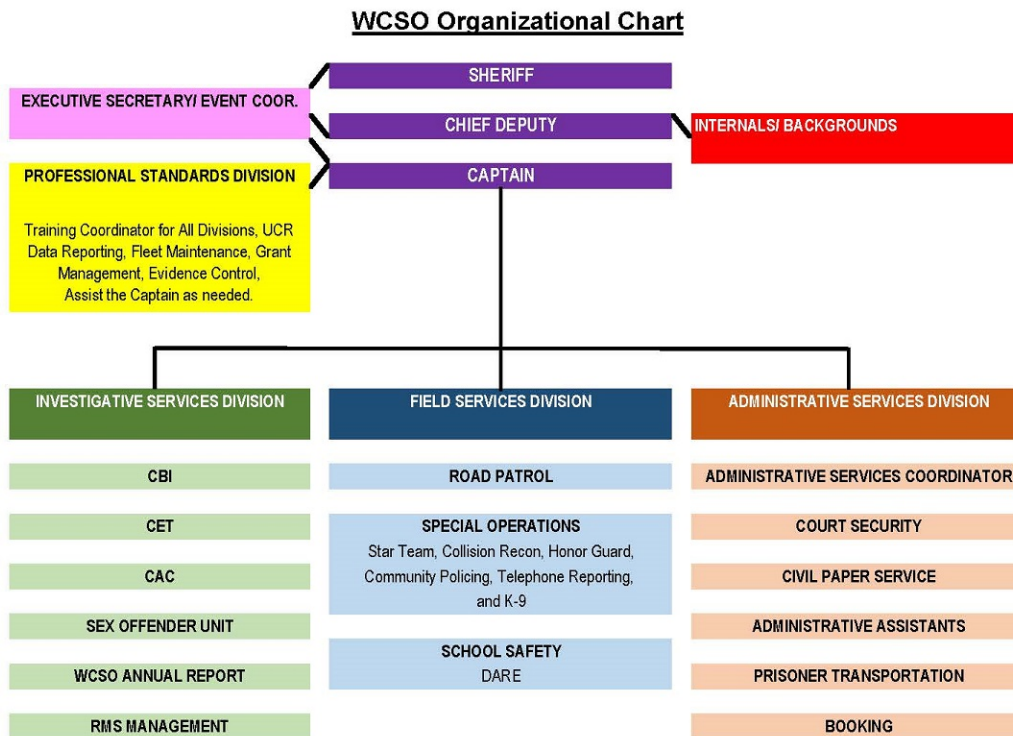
WCSO Organizational Chart

SHERIFF

EXECUTIVE SECRETARY/ EVENT COOR.

CHIEF DEPUTY

INTERNALS/ BACKGROUNDS

PROFESSIONAL STANDARDS DIVISION

Training Coordinator for All Divisions, UCR Data Reporting, Fleet Maintenance, Grant Management, Evidence Control, Assist the Captain as needed.

CAPTAIN

INVESTIGATIVE SERVICES DIVISION

CBI

CET

CAC

SEX OFFENDER UNIT

WCSO ANNUAL REPORT

RMS MANAGEMENT

FIELD SERVICES DIVISION

ROAD PATROL

SPECIAL OPERATIONS
Star Team, Collision Recon, Honor Guard, Community Policing, Telephone Reporting, and K-9

SCHOOL SAFETY
DARE

ADMINISTRATIVE SERVICES DIVISION

ADMINISTRATIVE SERVICES COORDINATOR

COURT SECURITY

CIVIL PAPER SERVICE

ADMINISTRATIVE ASSISTANTS

PRISONER TRANSPORTATION

BOOKING